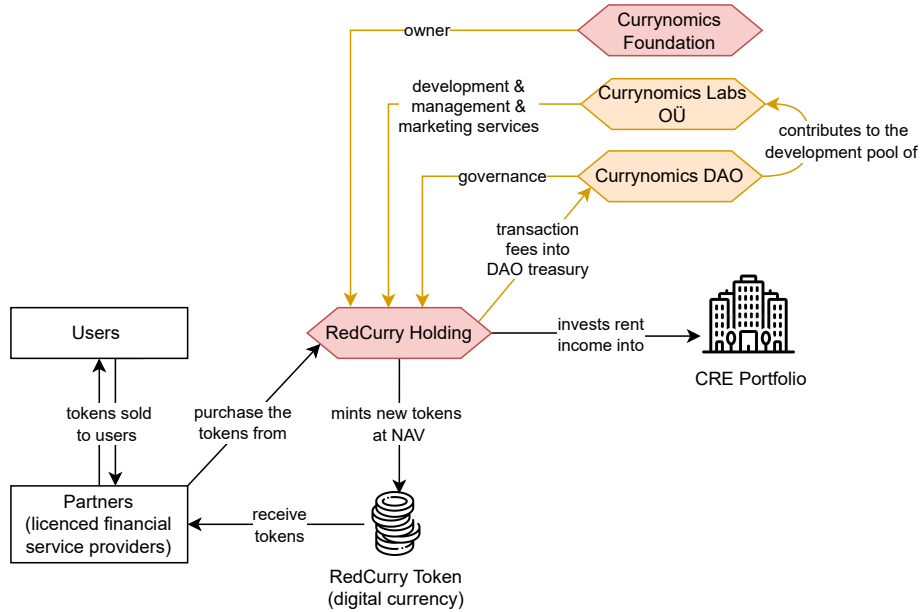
owner

Currynomics Foundation

development & management & marketing services

Currynomics Labs OÜ

contributes to the development pool of

governance

Currynomics DAO

transaction fees into DAO treasury

Users

RedCurry Holding

invests rent income into

CRE Portfolio

tokens sold to users

purchase the tokens from

mints new tokens at NAV

Partners (licenced financial service providers)

receive tokens

RedCurry Token (digital currency)